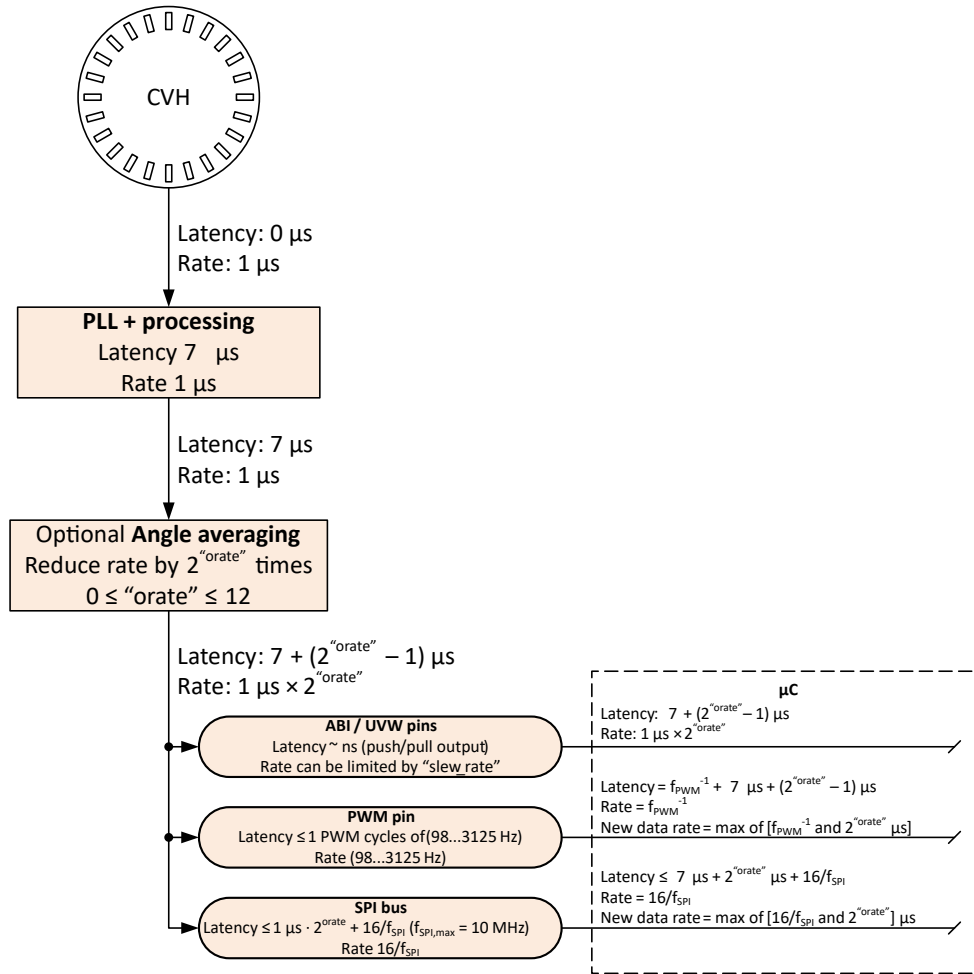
CVH

Latency: 0 µs
Rate: 1 µs

**PLL + processing**
Latency 7 µs
Rate 1 µs

Latency: 7 µs
Rate: 1 µs

Optional **Angle averaging**
Reduce rate by $2^{\text{“orate”}}$ times
0 ≤ “orate” ≤ 12

Latency: 7 + ($2^{\text{“orate”}}$ – 1) µs
Rate: 1 µs × $2^{\text{“orate”}}$

**µC**

Latency: 7 + ($2^{\text{“orate”}}$ – 1) µs
Rate: 1 µs × $2^{\text{“orate”}}$

**ABI / UVW pins**
Latency ~ ns (push/pull output)
Rate can be limited by “slew_rate”

Latency = $f_{PWM}^{-1}$ + 7 µs + ($2^{\text{“orate”}}$ – 1) µs
Rate = $f_{PWM}^{-1}$
New data rate = max of [$f_{PWM}^{-1}$ and $2^{\text{“orate”}}$ µs]

**PWM pin**
Latency ≤ 1 PWM cycles of(98...3125 Hz)
Rate (98...3125 Hz)

Latency ≤ 7 µs + $2^{\text{“orate”}}$ µs + 16/$f_{SPI}$
Rate = 16/$f_{SPI}$
New data rate = max of [16/$f_{SPI}$ and $2^{\text{“orate”}}$] µs

**SPI bus**
Latency ≤ 1 µs · $2^{\text{orate}}$ + 16/$f_{SPI}$ ($f_{SPI,max}$ = 10 MHz)
Rate 16/$f_{SPI}$